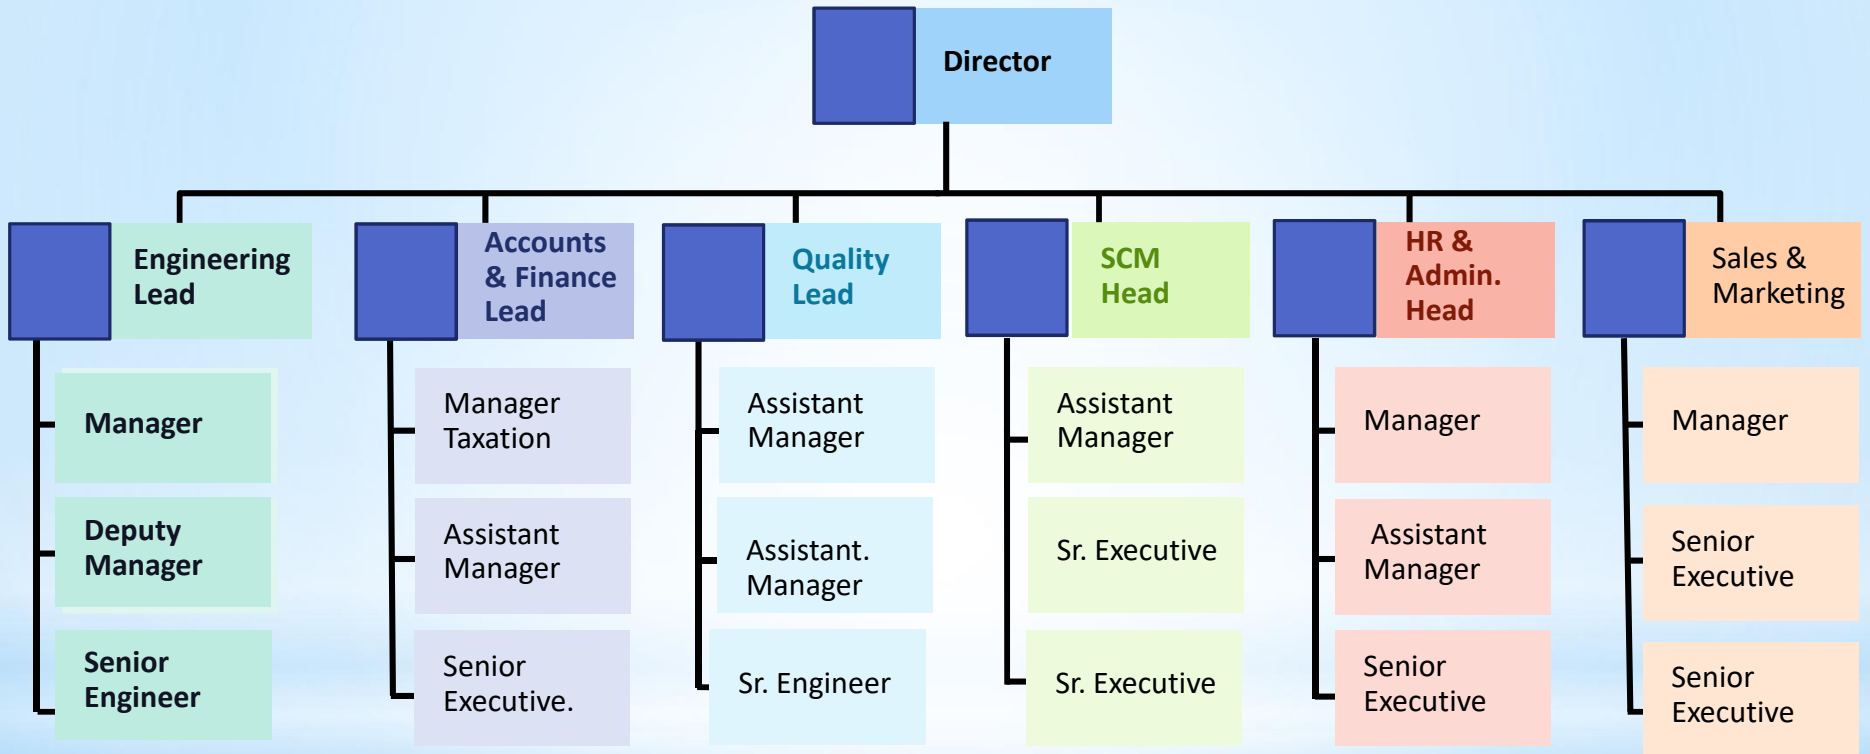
Director

Engineering Lead

Manager

Deputy Manager

Senior Engineer

Accounts & Finance Lead

Manager Taxation

Assistant Manager

Senior Executive.

Quality Lead

Assistant Manager

Assistant. Manager

Sr. Engineer

SCM Head

Assistant Manager

Sr. Executive

Sr. Executive

HR & Admin. Head

Manager

Assistant Manager

Senior Executive

Sales & Marketing

Manager

Senior Executive

Senior Executive